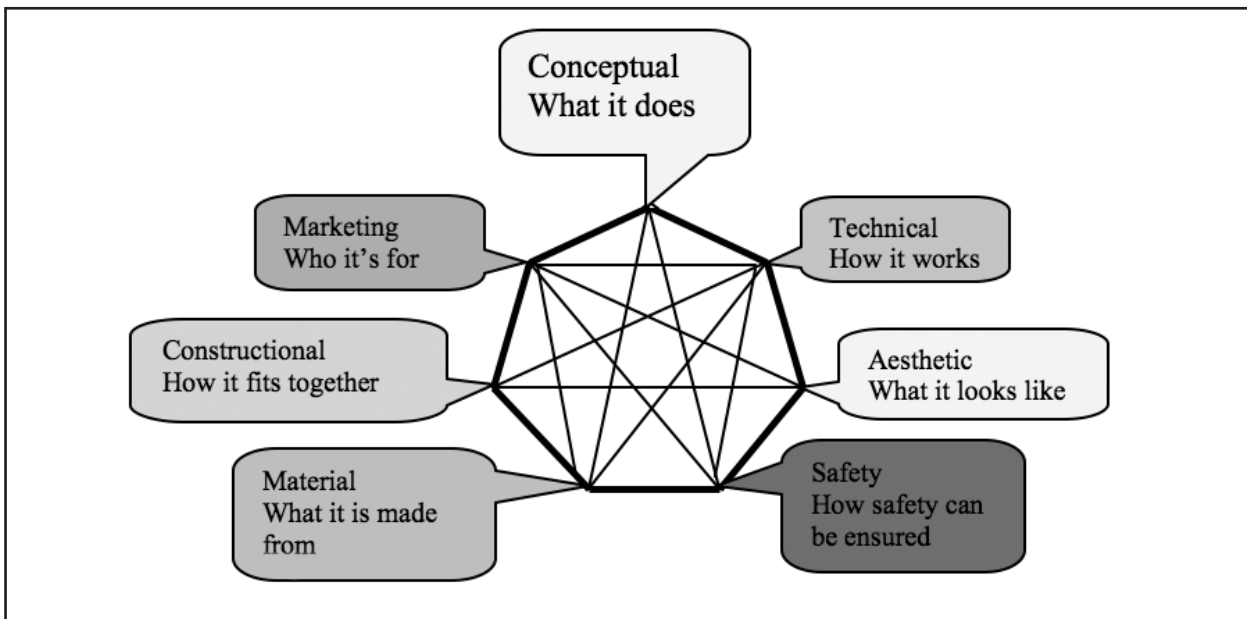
Conceptual
What it does

Marketing
Who it's for

Technical
How it works

Constructional
How it fits together

Aesthetic
What it looks like

Material
What it is made from

Safety
How safety can be ensured